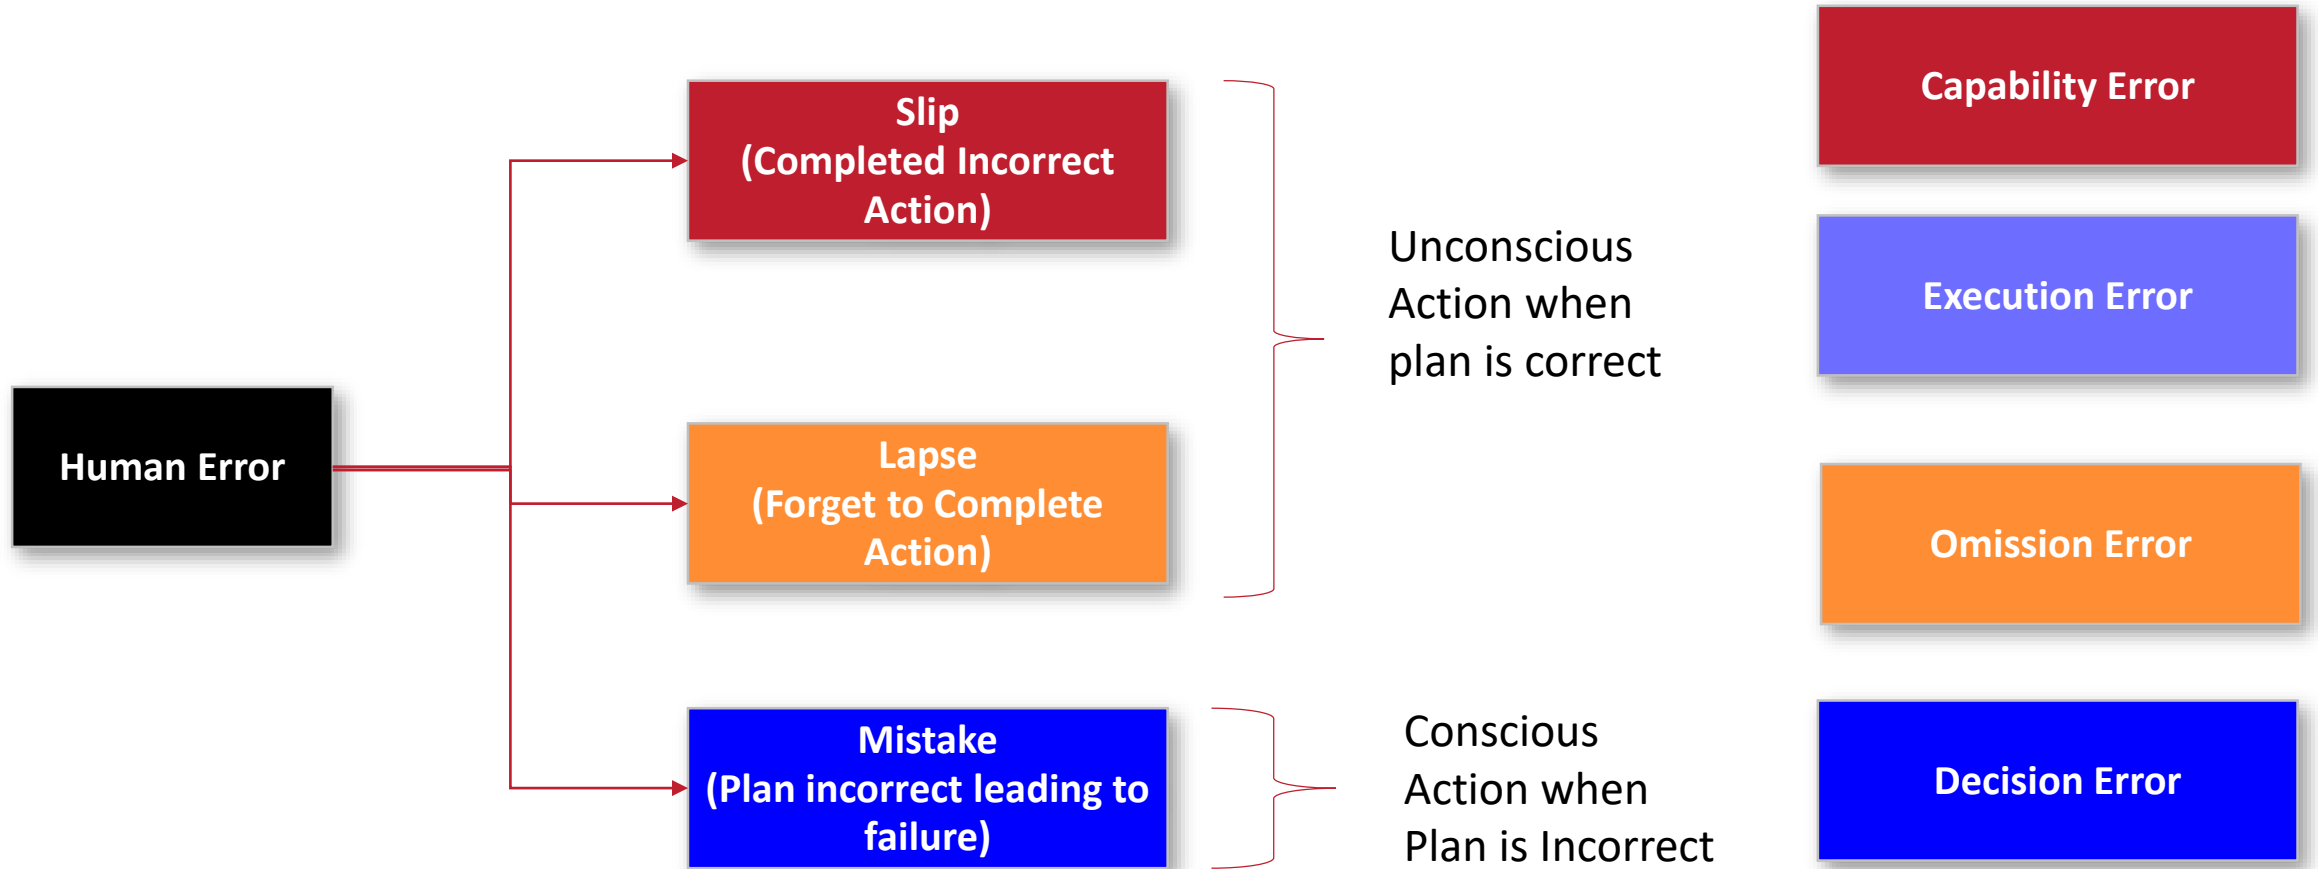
Human Error

Slip
(Completed Incorrect Action)

Lapse
(Forget to Complete Action)

Mistake
(Plan incorrect leading to failure)

Unconscious Action when plan is correct

Conscious Action when Plan is Incorrect

Capability Error

Execution Error

Omission Error

Decision Error